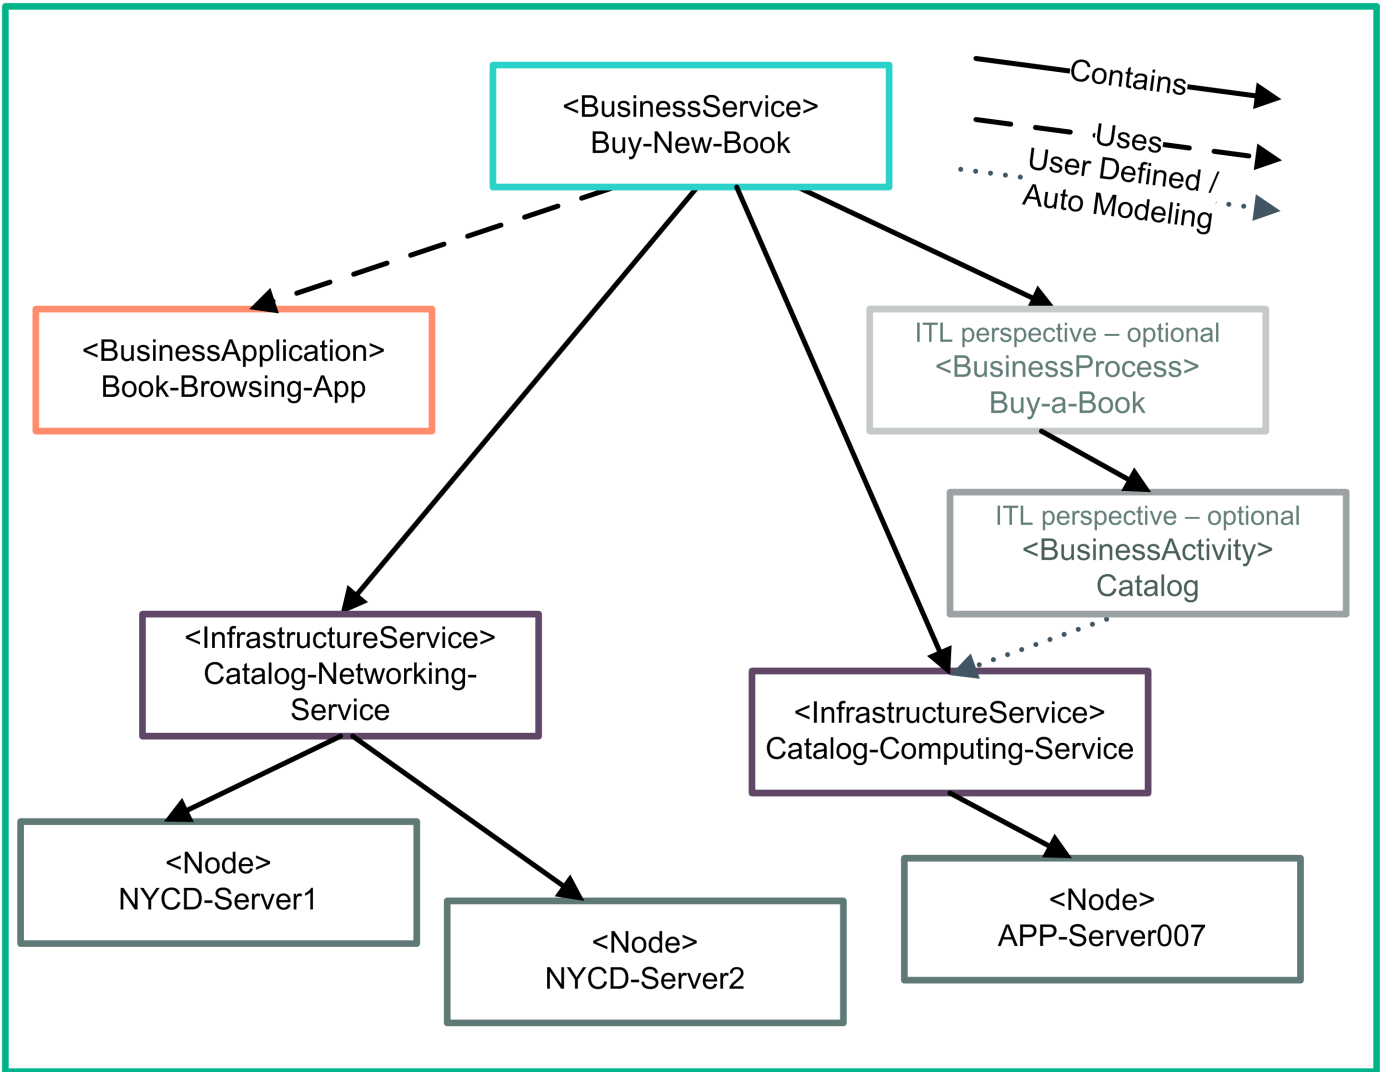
<BusinessService>
Buy-New-Book

Contains

Uses

User Defined / Auto Modeling

<BusinessApplication>
Book-Browsing-App

ITL perspective – optional
<BusinessProcess>
Buy-a-Book

ITL perspective – optional
<BusinessActivity>
Catalog

<InfrastructureService>
Catalog-Networking-Service

<InfrastructureService>
Catalog-Computing-Service

<Node>
NYCD-Server1

<Node>
NYCD-Server2

<Node>
APP-Server007